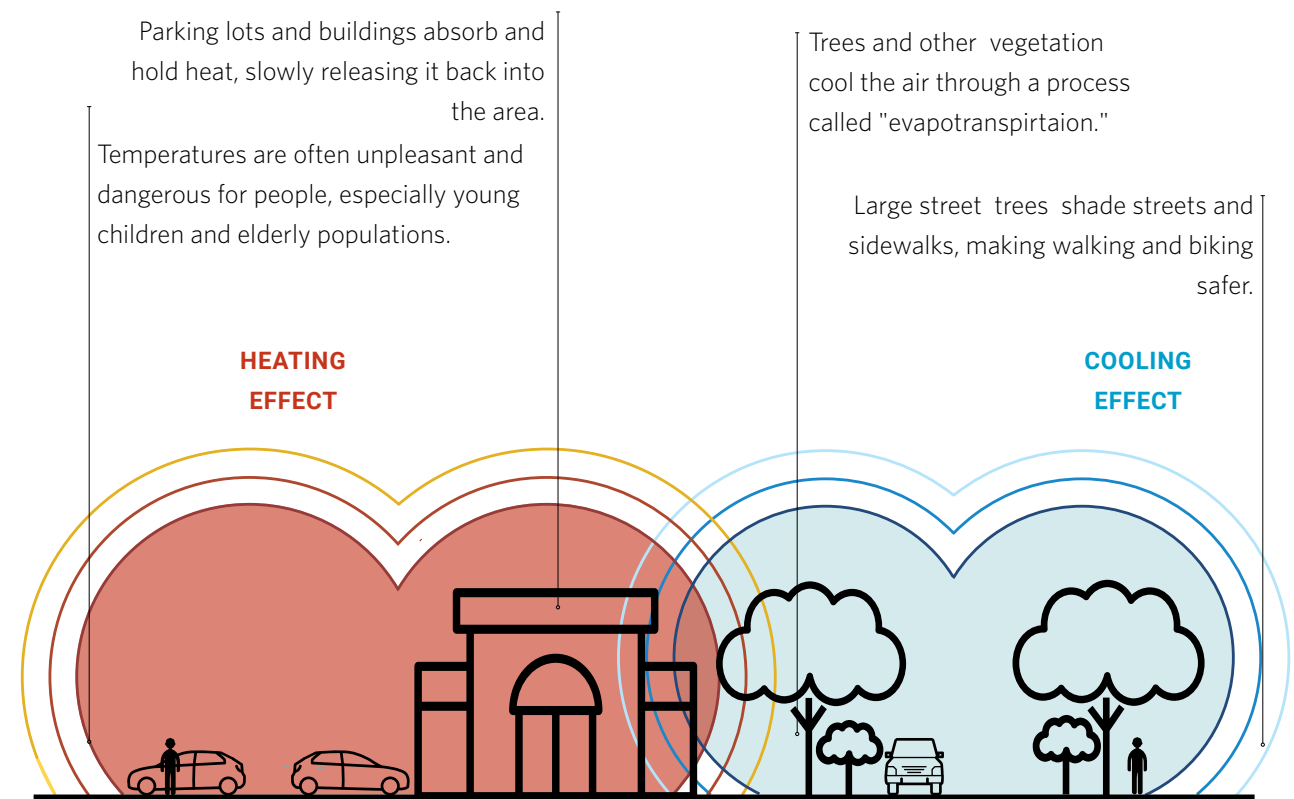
Parking lots and buildings absorb and hold heat, slowly releasing it back into the area.

Temperatures are often unpleasant and dangerous for people, especially young children and elderly populations.

Trees and other vegetation cool the air through a process called "evapotranspirtaion."

Large street trees shade streets and sidewalks, making walking and biking safer.

HEATING EFFECT

COOLING EFFECT